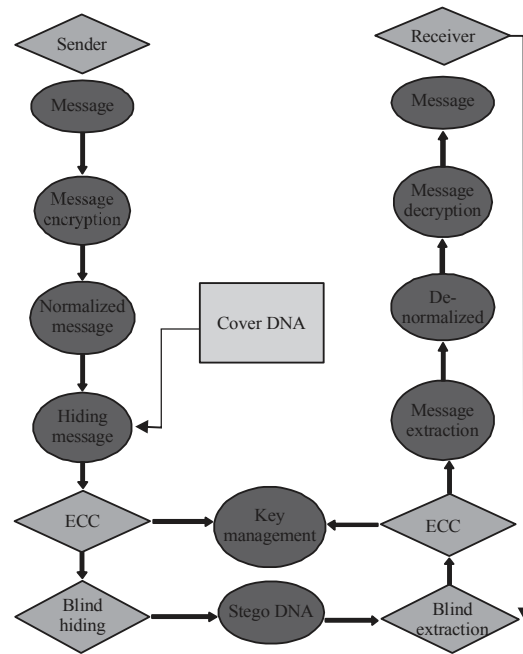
Sender

Message

Message encryption

Normalized message

Cover DNA

Hiding message

ECC

Key management

Blind hiding

Stego DNA

Blind extraction

ECC

Message extraction

De-normalized

Message decryption

Message

Receiver